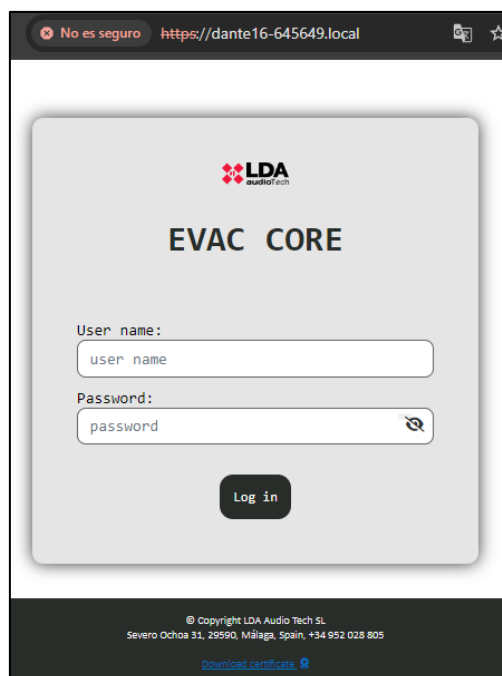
No es seguro https://dante16-645649.local

LDA audioTech

EVAC CORE

User name:

user name

Password:

password

Log in

© Copyright LDA Audio Tech SL
Severo Ochoa 31, 29590, Málaga, Spain, +34 952 028 805

Download certificate